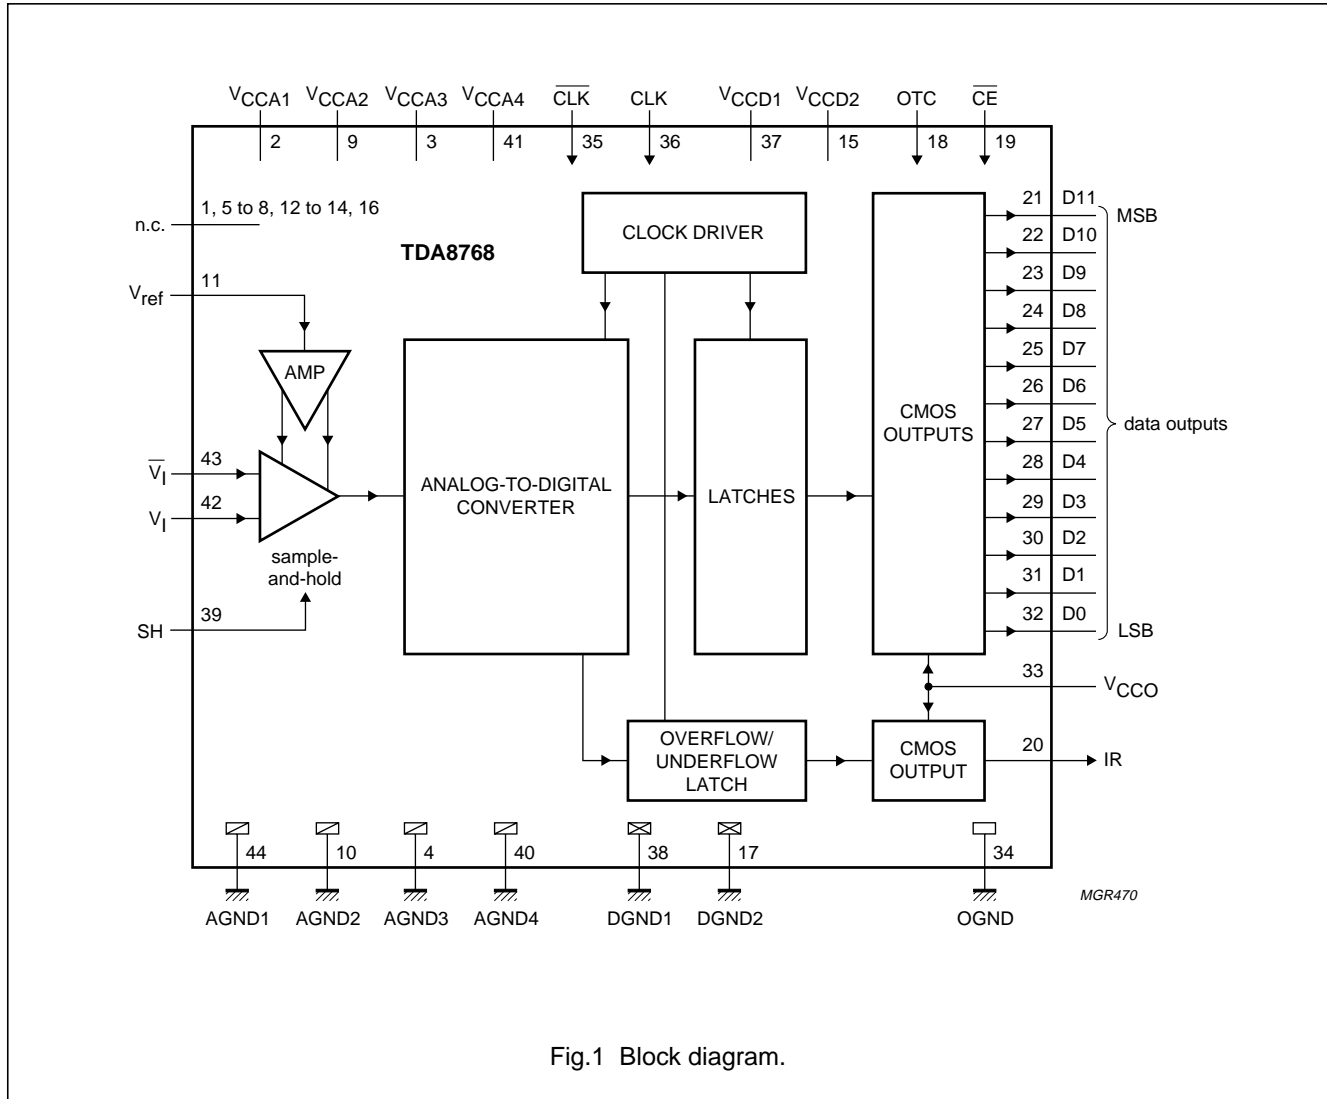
$V_{CCA1}$ $V_{CCA2}$ $V_{CCA3}$ $V_{CCA4}$ $\overline{CLK}$ CLK $V_{CCD1}$ $V_{CCD2}$ OTC $\overline{CE}$

2 9 3 41 35 36 37 15 18 19

n.c. 1, 5 to 8, 12 to 14, 16

TDA8768

CLOCK DRIVER

$V_{ref}$ 11

AMP

$\overline{V_I}$ 43

$V_I$ 42

sample-and-hold

SH 39

ANALOG-TO-DIGITAL CONVERTER

LATCHES

CMOS OUTPUTS

21 D11 MSB
22 D10
23 D9
24 D8
25 D7
26 D6
27 D5
28 D4
29 D3
30 D2
31 D1
32 D0 LSB

data outputs

33 $V_{CCO}$

OVERFLOW/ UNDERFLOW LATCH

CMOS OUTPUT

20 IR

44 10 4 40 38 17 34

AGND1 AGND2 AGND3 AGND4 DGND1 DGND2 OGND

MGR470

Fig.1 Block diagram.